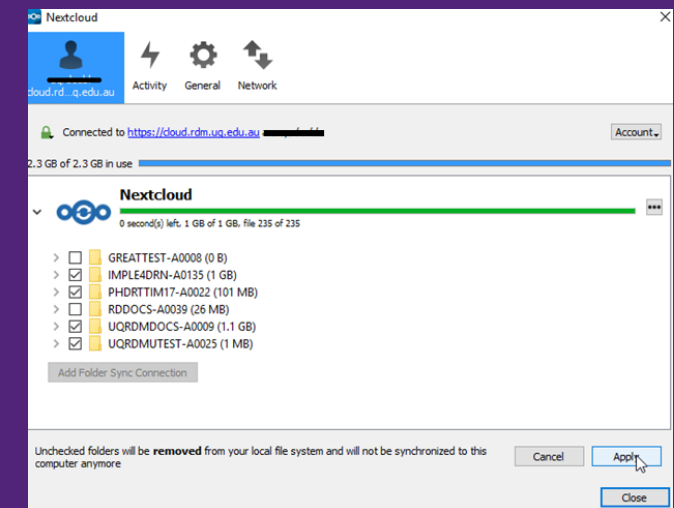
Nextcloud

cloud.rd...q.edu.au Activity General Network

Connected to https://cloud.rdm.uq.edu.au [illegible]

Account

2.3 GB of 2.3 GB in use

Nextcloud

0 second(s) left, 1 GB of 1 GB, file 235 of 235

GREATTEST-A0008 (0 B)
IMPLE4DRN-A0135 (1 GB)
PHDRTTIM17-A0022 (101 MB)
RDDOCS-A0039 (26 MB)
UQRDMDOCS-A0009 (1.1 GB)
UQRDMUTEST-A0025 (1 MB)

Add Folder Sync Connection

Unchecked folders will be **removed** from your local file system and will not be synchronized to this computer anymore

Cancel

Apply

Close